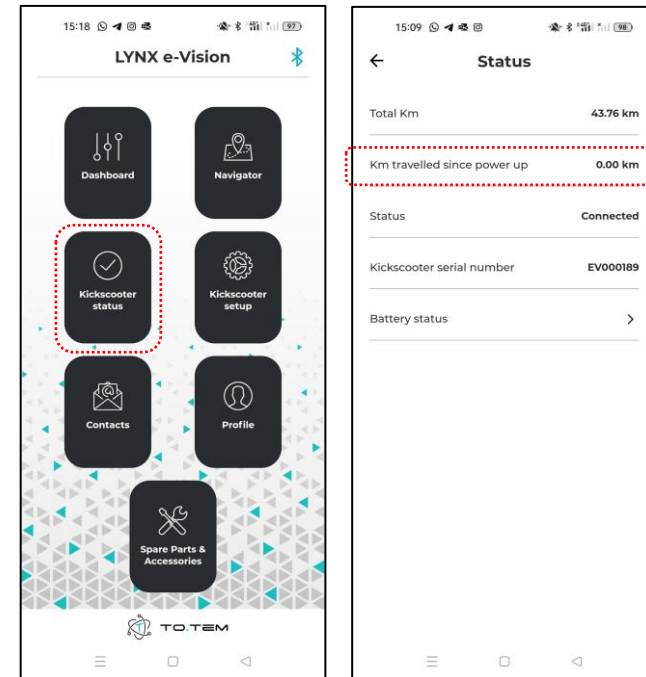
15:18

97

LYNX e-Vision

Dashboard

Navigator

Kickscooter status

Kickscooter setup

Contacts

Profile

Spare Parts & Accessories

TO.TEM

15:09

98

Status

Total Km 43.76 km

Km travelled since power up 0.00 km

Status Connected

Kickscooter serial number EV000189

Battery status